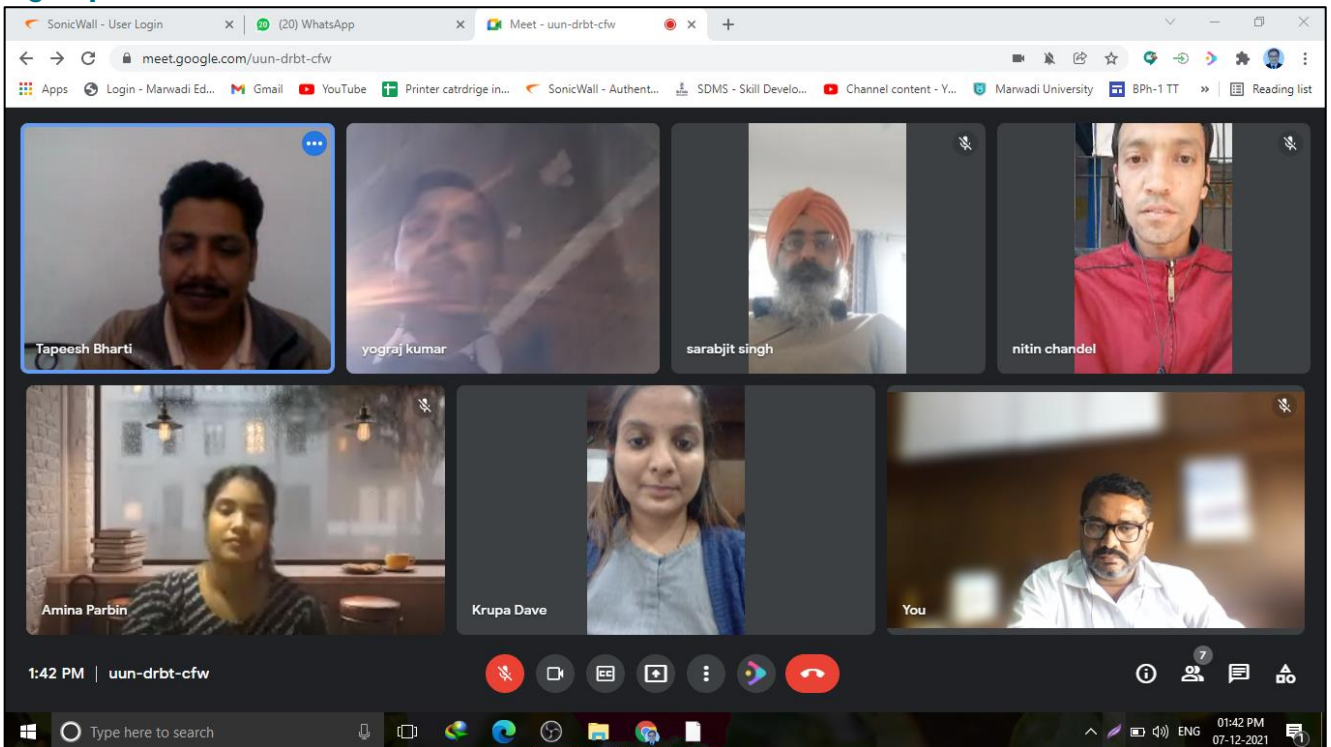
SonicWall - User Login
(20) WhatsApp
Meet - uun-drbt-cfw
meet.google.com/uun-drbt-cfw
Apps Login - Marwadi Ed... Gmail YouTube Printer catrdrige in... SonicWall - Authent... SDMS - Skill Develo... Channel content - Y... Marwadi University BPh-1 TT » Reading list

Tapeesh Bharti
yograj kumar
sarabjit singh
nitin chandel
Amina Parbin
Krupa Dave
You

1:42 PM | uun-drbt-cfw
7

Type here to search
ENG 01:42 PM 07-12-2021